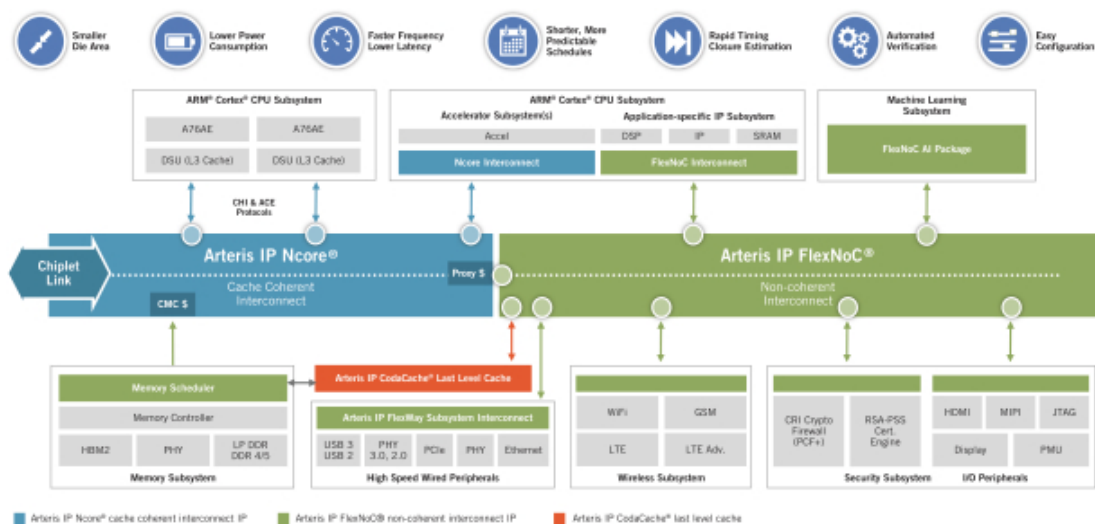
Smaller Die Area

Lower Power Consumption

Faster Frequency Lower Latency

Shorter, More Predictable Schedules

Rapid Timing Closure Estimation

Automated Verification

Easy Configuration

ARM® Cortex® CPU Subsystem

A76AE

A76AE

DSU (L3 Cache)

DSU (L3 Cache)

CHI & ACE Protocols

ARM® Cortex® CPU Subsystem

Accelerator Subsystem(s)

Accel

Ncore Interconnect

Application-specific IP Subsystem

DSP

IP

SRAM

FlexNoC Interconnect

Machine Learning Subsystem

FlexNoC AI Package

Chiplet Link

Arteris IP Ncore®

Cache Coherent Interconnect

CMC $

Proxy $

Arteris IP FlexNoC®

Non-coherent Interconnect

Memory Scheduler

Memory Controller

| HBM2 | PHY | LP DDR DDR 4/5 |
|---|---|---|

Memory Subsystem

Arteris IP CodaCache® Last Level Cache

Arteris IP FlexWay Subsystem Interconnect

| USB 3 USB 2 | PHY 3.0, 2.0 | PCIe | PHY | Ethernet |
|---|---|---|---|---|

High Speed Wired Peripherals

| WiFi | GSM |
|---|---|
| LTE | LTE Adv. |

Wireless Subsystem

CRI Crypto Firewall (PCF+)

RSA-PSS Cert. Engine

Security Subsystem

| HDMI | MIPI | JTAG |
|---|---|---|
| Display | | PMU |

I/O Peripherals

Arteris IP Ncore® cache coherent interconnect IP

Arteris IP FlexNoC® non-coherent interconnect IP

Arteris IP CodaCache® last level cache